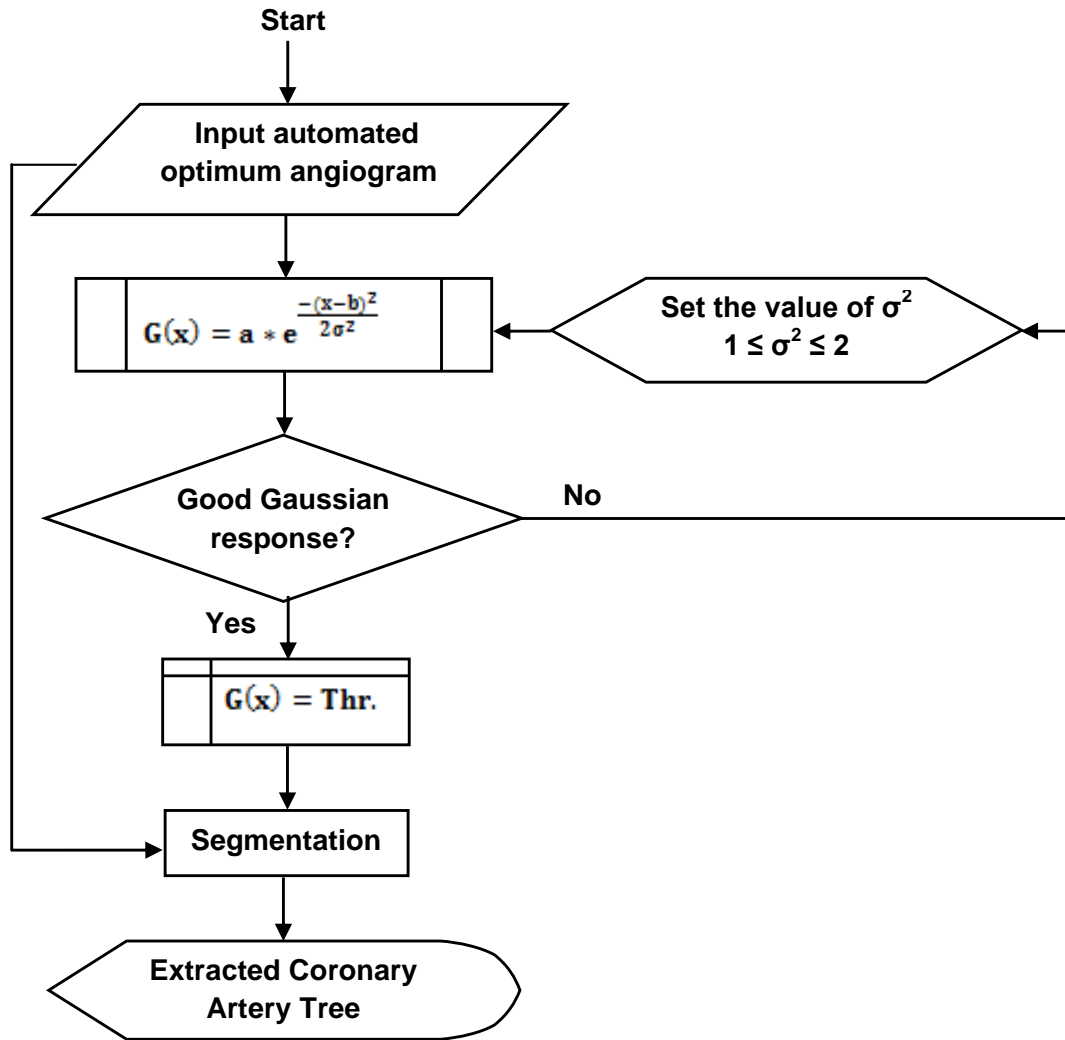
Start

Input automated optimum angiogram

$G(x) = a * e^{\frac{-(x-b)^2}{2\sigma^2}}$

Set the value of $\sigma^2$
$1 \leq \sigma^2 \leq 2$

Good Gaussian response?

No

Yes

$G(x) = Thr.$

Segmentation

Extracted Coronary Artery Tree